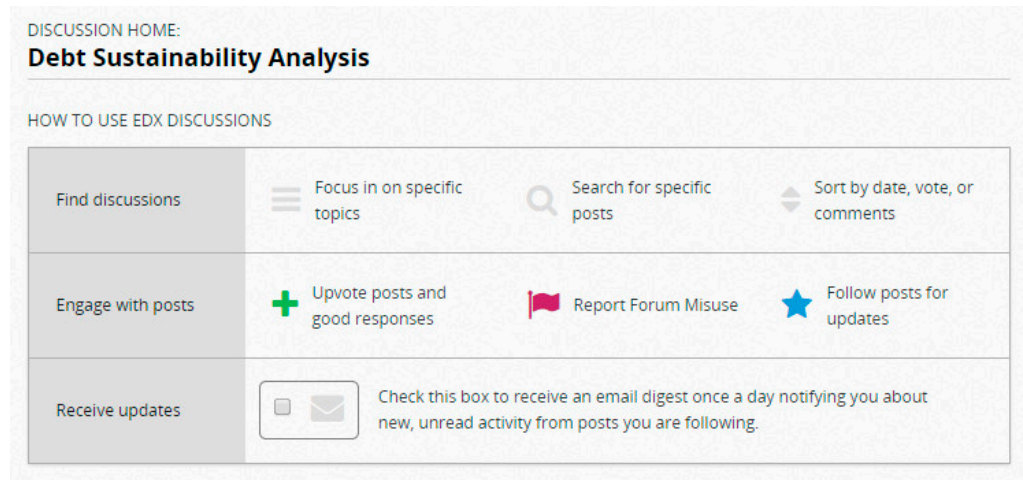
DISCUSSION HOME:
Debt Sustainability Analysis

HOW TO USE EDX DISCUSSIONS

| Find discussions | Focus in on specific topics | Search for specific posts | Sort by date, vote, or comments |
|---|---|---|---|
| Engage with posts | Upvote posts and good responses | Report Forum Misuse | Follow posts for updates |
| Receive updates | Check this box to receive an email digest once a day notifying you about new, unread activity from posts you are following. | | |